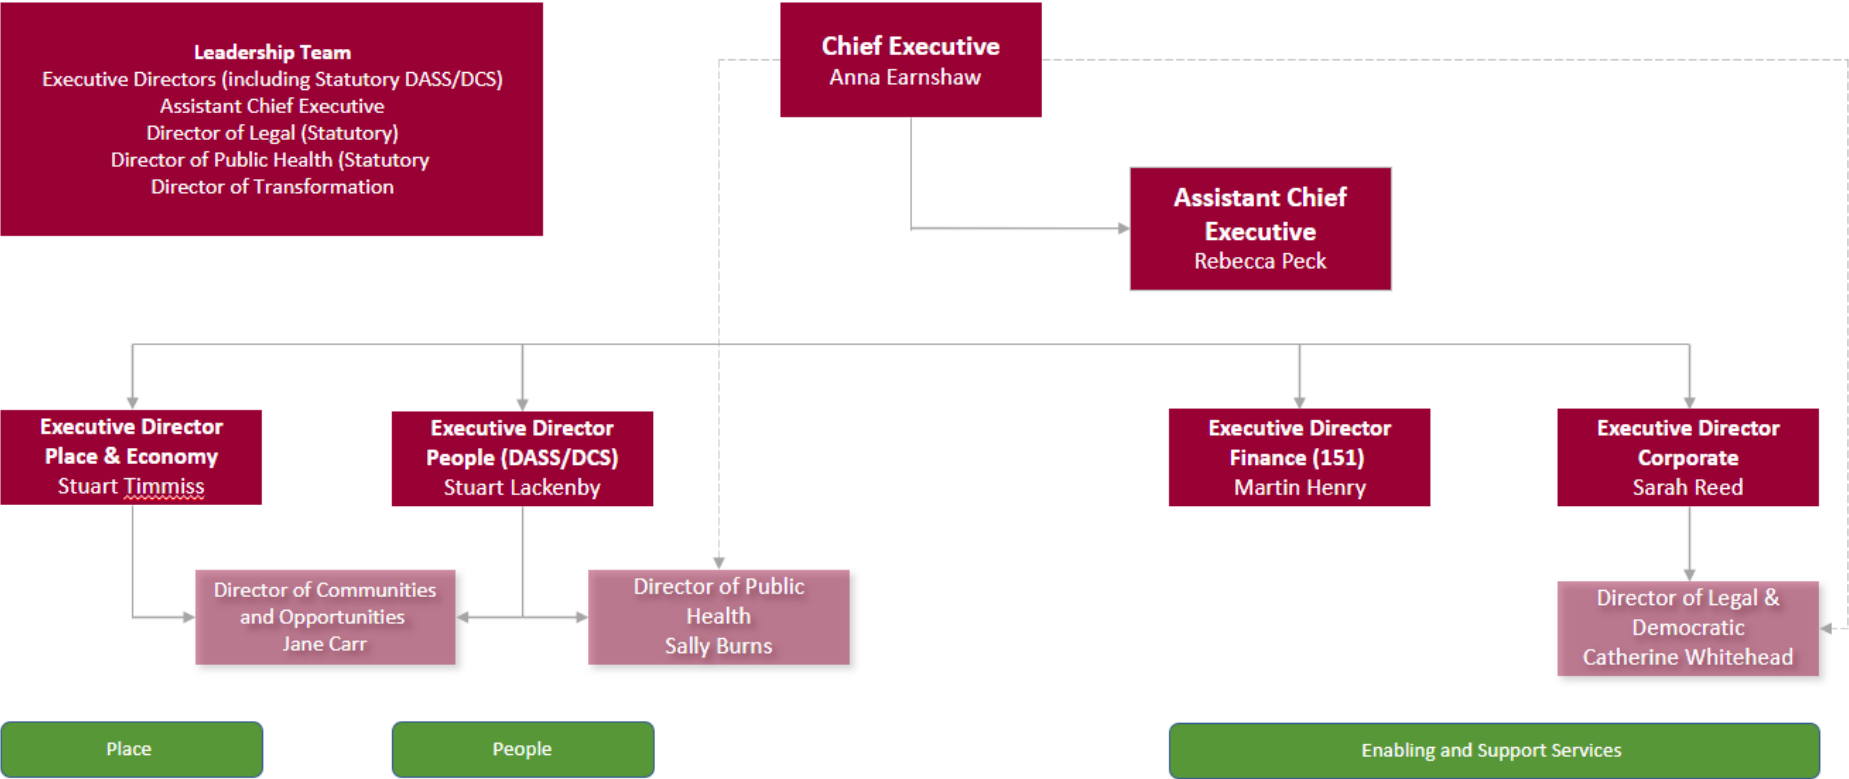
Leadership Team
Executive Directors (including Statutory DASS/DCS)
Assistant Chief Executive
Director of Legal (Statutory)
Director of Public Health (Statutory
Director of Transformation

Chief Executive
Anna Earnshaw

Assistant Chief Executive
Rebecca Peck

Executive Director
Place & Economy
Stuart Timmiss

Executive Director
People (DASS/DCS)
Stuart Lackenby

Executive Director
Finance (151)
Martin Henry

Executive Director
Corporate
Sarah Reed

Director of Communities and Opportunities
Jane Carr

Director of Public Health
Sally Burns

Director of Legal & Democratic
Catherine Whitehead

Place

People

Enabling and Support Services